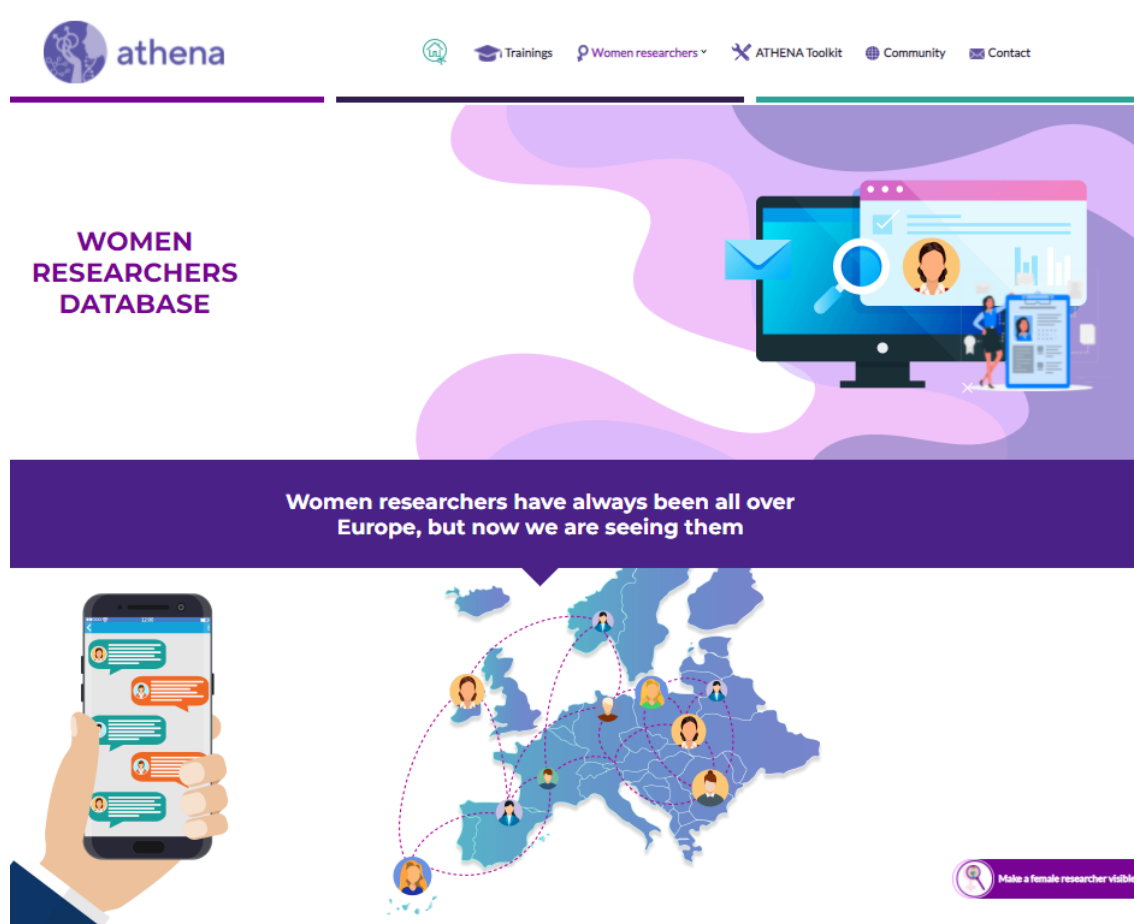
athena

Trainings Women researchers ATHENA Toolkit Community Contact

WOMEN RESEARCHERS DATABASE

Women researchers have always been all over Europe, but now we are seeing them

Make a female researcher visible